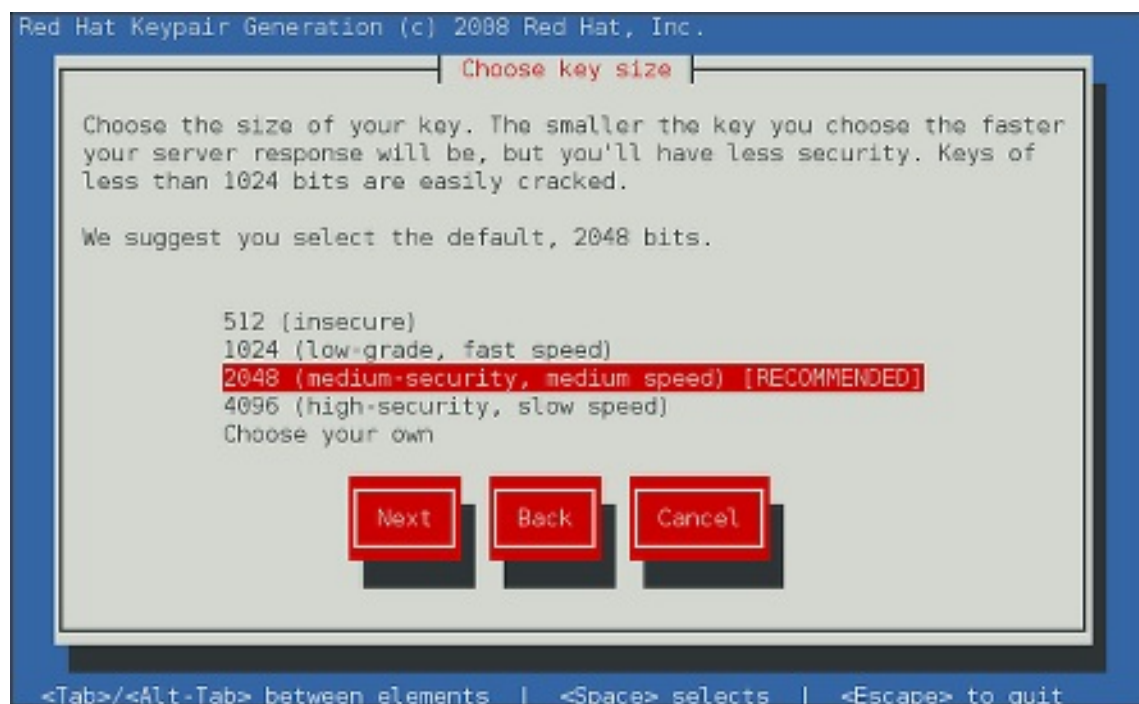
Red Hat Keypair Generation (c) 2008 Red Hat, Inc.

Choose key size

Choose the size of your key. The smaller the key you choose the faster your server response will be, but you'll have less security. Keys of less than 1024 bits are easily cracked.

We suggest you select the default, 2048 bits.

512 (insecure)
1024 (low-grade, fast speed)
2048 (medium-security, medium speed) [RECOMMENDED]
4096 (high-security, slow speed)
Choose your own

Next
Back
Cancel

<Tab>/<Alt-Tab> between elements | <Space> selects | <Escape> to quit